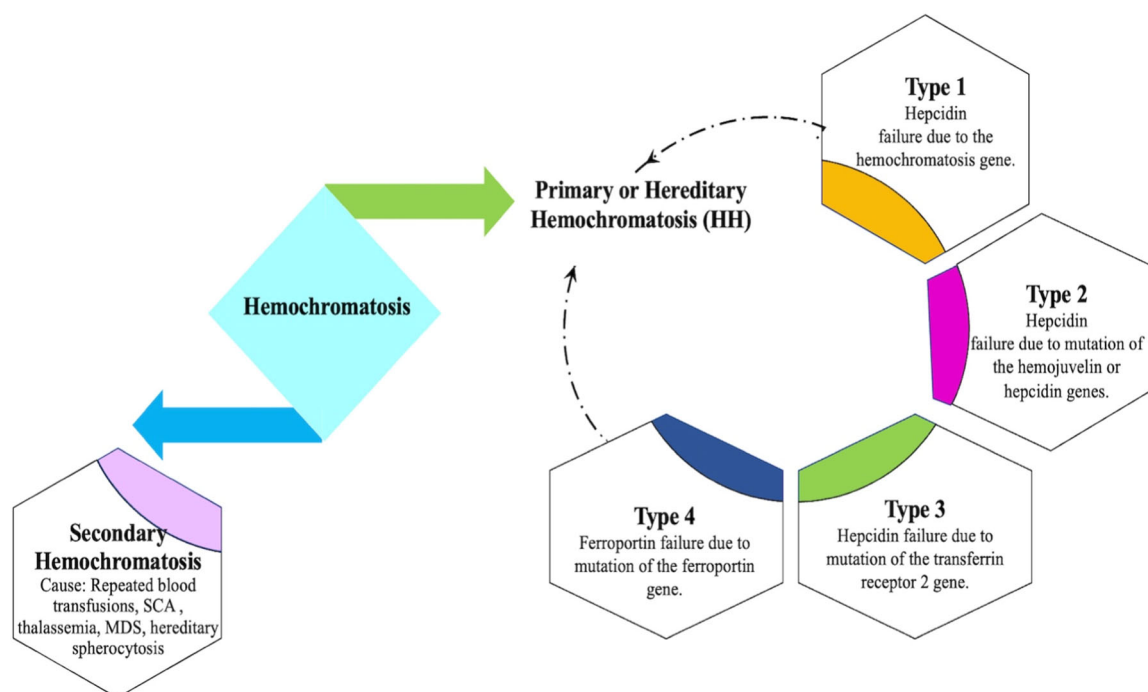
Hemochromatosis

Primary or Hereditary Hemochromatosis (HH)

Type 1
Hepcidin failure due to the hemochromatosis gene.

Type 2
Hepcidin failure due to mutation of the hemojuvelin or hepcidin genes.

Type 3
Hepcidin failure due to mutation of the transferrin receptor 2 gene.

Type 4
Ferroportin failure due to mutation of the ferroportin gene.

Secondary Hemochromatosis
Cause: Repeated blood transfusions, SCA , thalassemia, MDS, hereditary spherocytosis